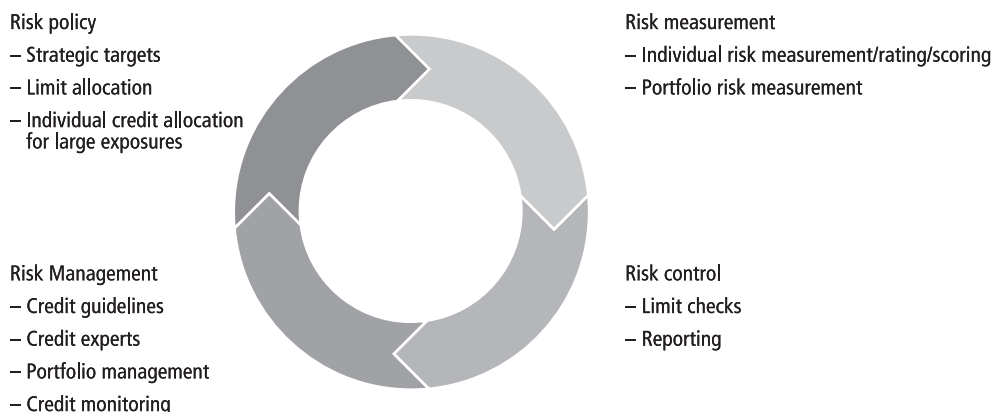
Risk policy
– Strategic targets
– Limit allocation
– Individual credit allocation for large exposures

Risk measurement
– Individual risk measurement/rating/scoring
– Portfolio risk measurement

Risk Management
– Credit guidelines
– Credit experts
– Portfolio management
– Credit monitoring

Risk control
– Limit checks
– Reporting